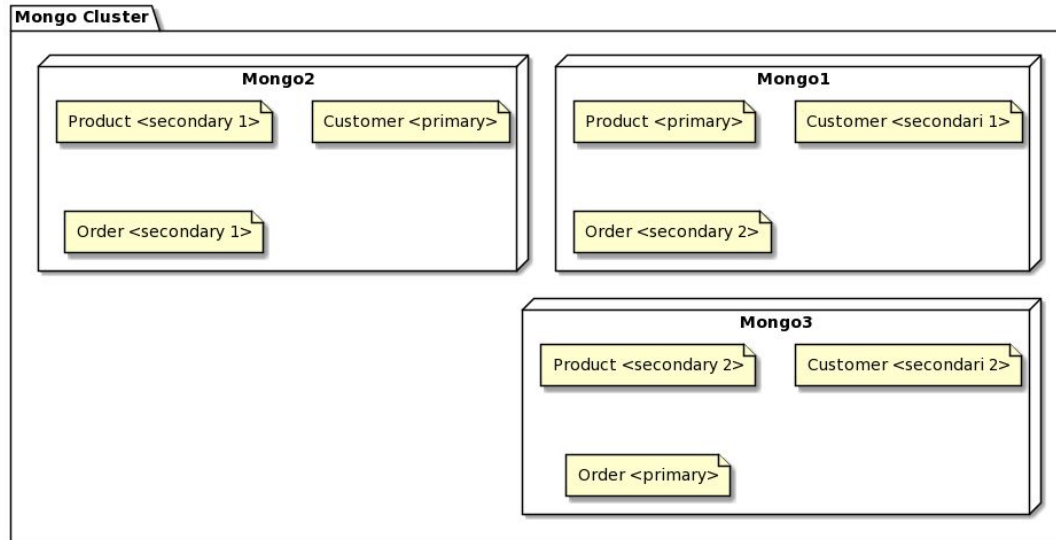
Mongo Cluster

Mongo2

Product <secondary 1>

Customer <primary>

Order <secondary 1>

Mongo1

Product <primary>

Customer <secondari 1>

Order <secondary 2>

Mongo3

Product <secondary 2>

Customer <secondari 2>

Order <primary>